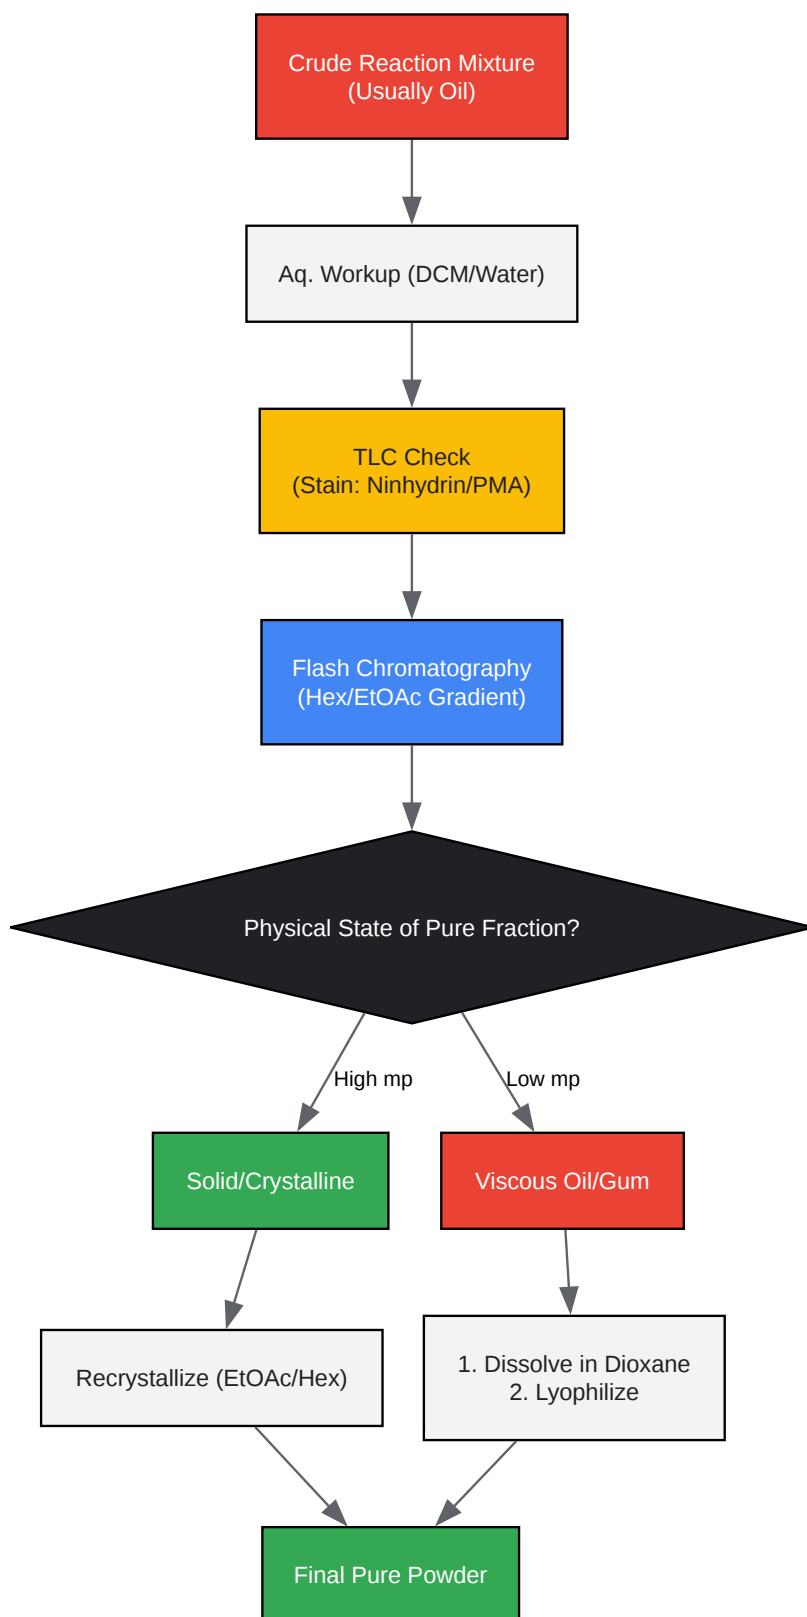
Crude Reaction Mixture
(Usually Oil)

Aq. Workup (DCM/Water)

TLC Check
(Stain: Ninhydrin/PMA)

Flash Chromatography
(Hex/EtOAc Gradient)

Physical State of Pure Fraction?

High mp

Low mp

Solid/Crystalline

Viscous Oil/Gum

Recrystallize (EtOAc/Hex)

1. Dissolve in Dioxane
2. Lyophilize

Final Pure Powder